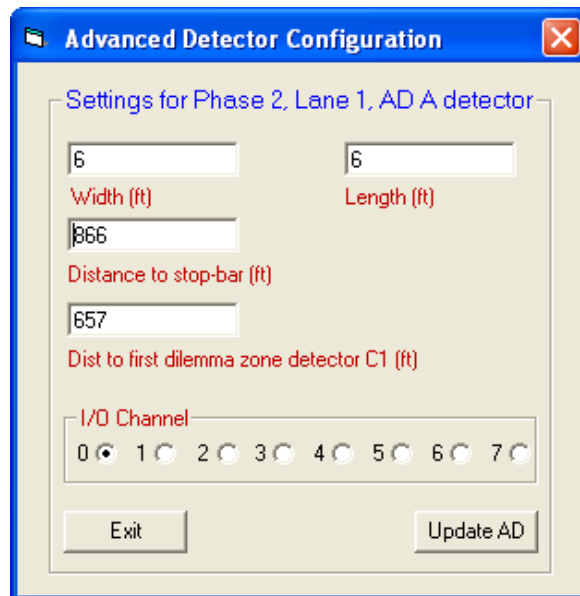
Advanced Detector Configuration

Settings for Phase 2, Lane 1, AD A detector

6

Width (ft)

6

Length (ft)

866

Distance to stop-bar (ft)

657

Dist to first dilemma zone detector C1 (ft)

I/O Channel

0 1 2 3 4 5 6 7

Exit

Update AD